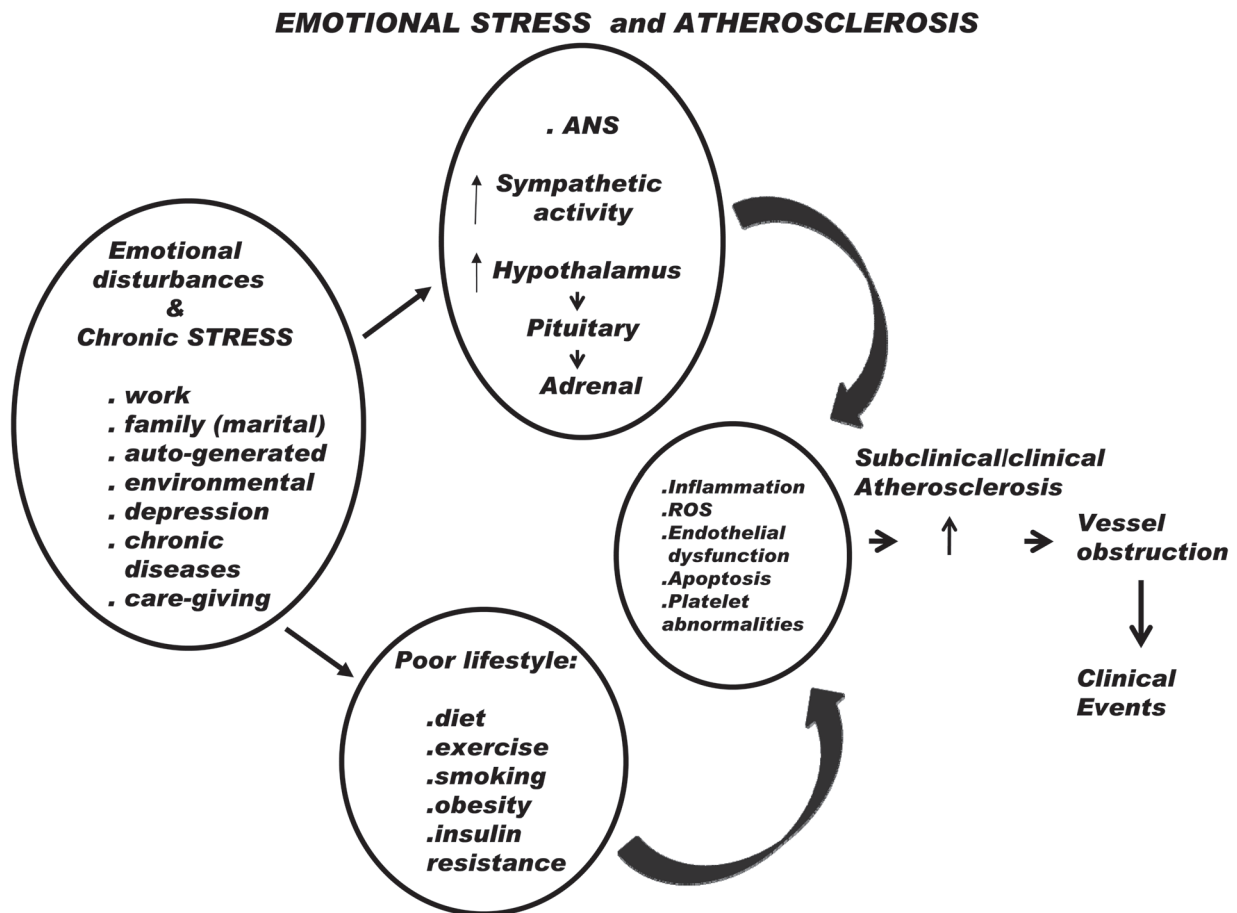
EMOTIONAL STRESS and ATHEROSCLEROSIS

Emotional disturbances & Chronic STRESS

. work
. family (marital)
. auto-generated
. environmental
. depression
. chronic diseases
. care-giving

. ANS

↑ Sympathetic activity

↑ Hypothalamus
↓
Pituitary
↓
Adrenal

Poor lifestyle:

.diet
.exercise
.smoking
.obesity
.insulin resistance

.Inflammation
.ROS
.Endothelial dysfunction
.Apoptosis
.Platelet abnormalities

Subclinical/clinical Atherosclerosis

↑

Vessel obstruction

Clinical Events